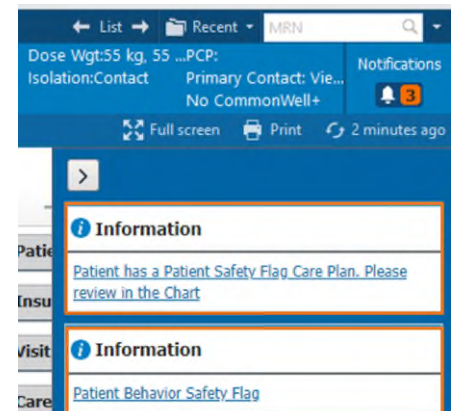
List Recent MRN

Dose Wgt:55 kg, 55 ...PCP:
Isolation:Contact Primary Contact: Vie...
No CommonWell+

Notifications
3

Full screen Print 2 minutes ago

>

Patie
Insu
Visit
Care

Information

Patient has a Patient Safety Flag Care Plan. Please review in the Chart

Information

Patient Behavior Safety Flag